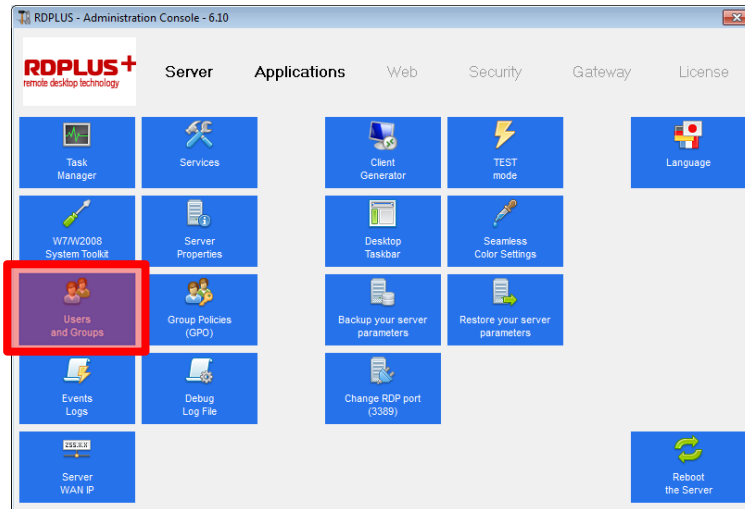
RDPLUS - Administration Console - 6.10

RDPLUS+
remote desktop technology

Server
Applications
Web
Security
Gateway
License

Task Manager

Services

Client Generator

TEST mode

Language

W7/W2008 System Toolkit

Server Properties

Desktop Taskbar

Seamless Color Settings

Users and Groups

Group Policies (GPO)

Backup your server parameters

Restore your server parameters

Events Logs

Debug Log File

Change RDP port (3389)

255.X.X

Server WAN IP

Reboot the Server